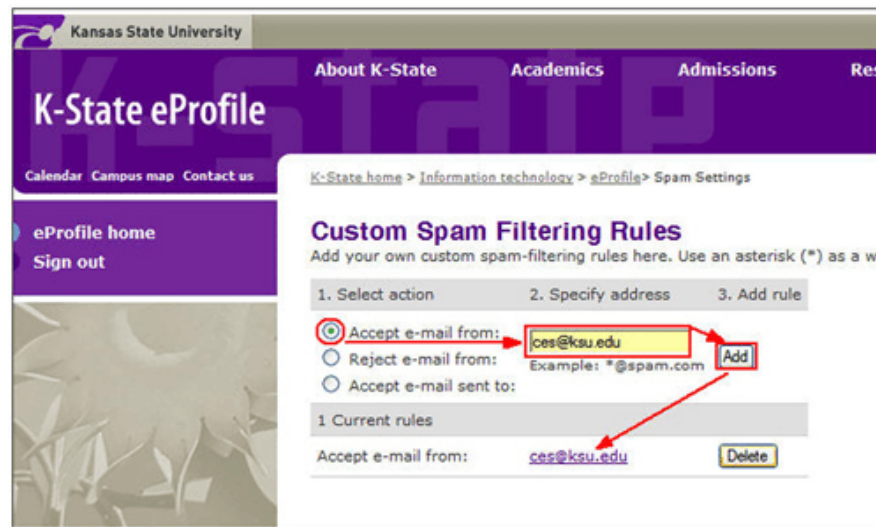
Kansas State University

About K-State Academics Admissions Res

K-State eProfile

Calendar Campus map Contact us

K-State home > Information technology > eProfile> Spam Settings

eProfile home
Sign out

Custom Spam Filtering Rules

Add your own custom spam-filtering rules here. Use an asterisk (*) as a w

| 1. Select action | 2. Specify address | 3. Add rule |
|---|---|---|
| Accept e-mail from: / Reject e-mail from: / Accept e-mail sent to: | ces@ksu.edu Example: *@spam.com | Add |
| 1 Current rules | | |
| Accept e-mail from: | ces@ksu.edu | Delete |